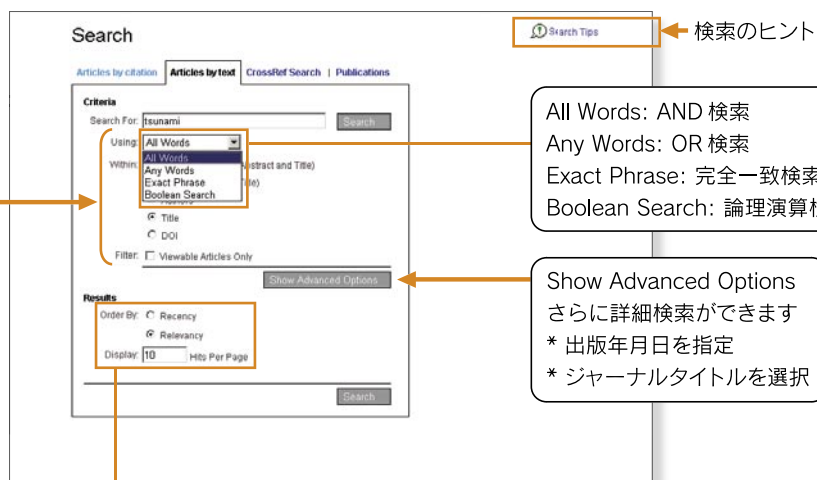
Search

Search Tips

検索のヒント

Articles by citation | Articles by text | CrossRef Search | Publications

Criteria

Search For: tsunami [Search]

Using: All Words

All Words
Any Words
Exact Phrase
Boolean Search

Within: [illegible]stract and Title)
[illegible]tle)

Title
DOI

Filter: Viewable Articles Only

Show Advanced Options

All Words: AND 検索
Any Words: OR 検索
Exact Phrase: 完全一致検索
Boolean Search: 論理演算検

Show Advanced Options
さらに詳細検索ができます
* 出版年月日を指定
* ジャーナルタイトルを選択

Results

Order By: Recency
Relevancy

Display: 10 Hits Per Page

Search